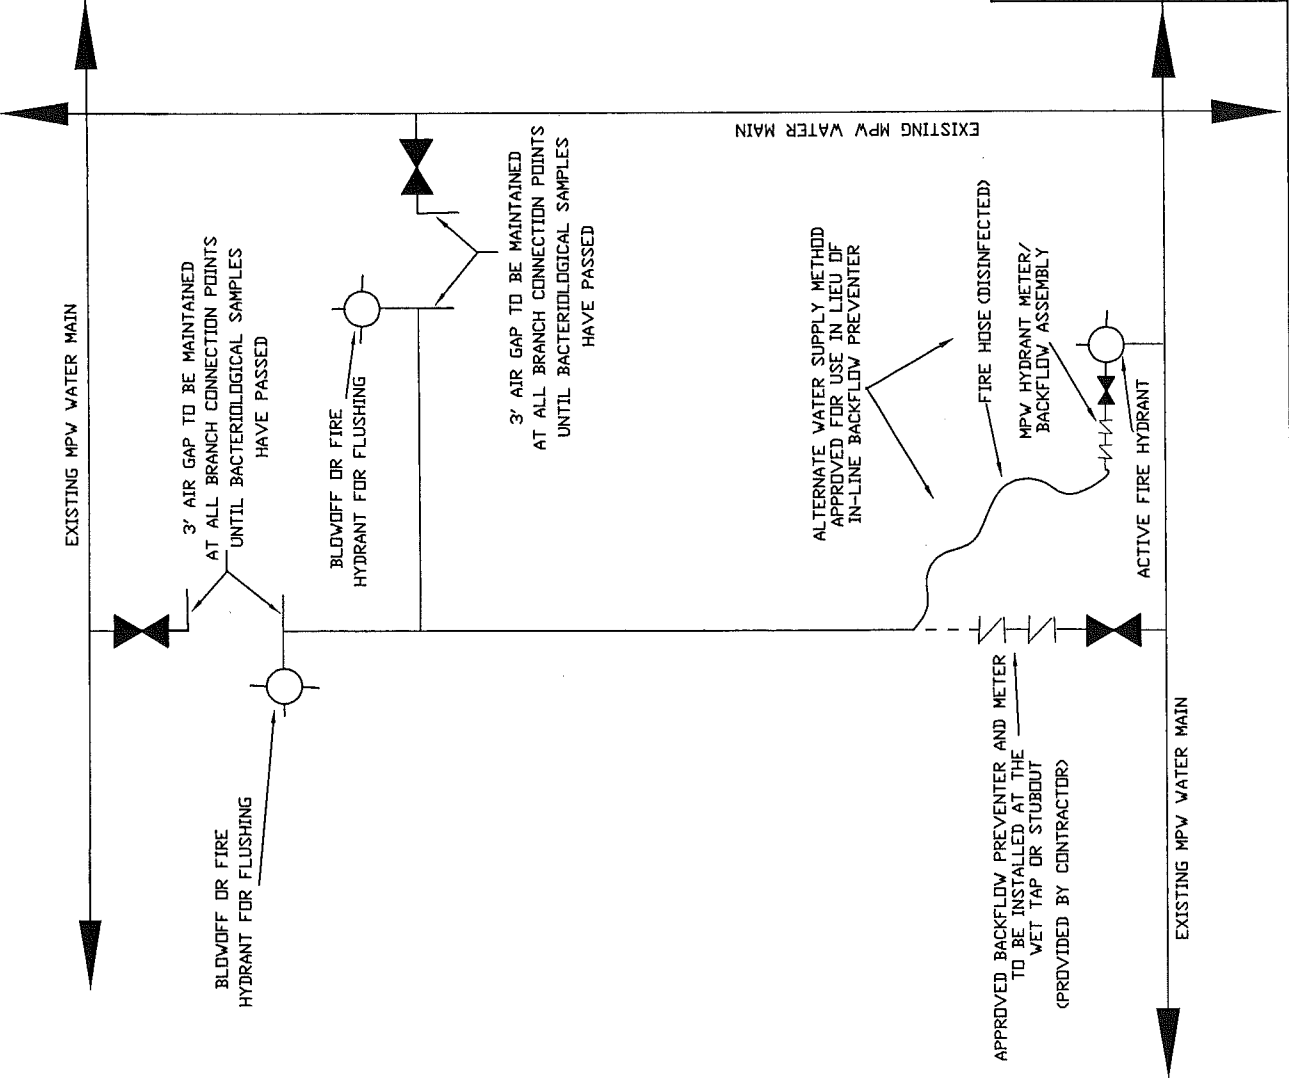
EXISTING MPW WATER MAIN

3' AIR GAP TO BE MAINTAINED AT ALL BRANCH CONNECTION POINTS UNTIL BACTERIOLOGICAL SAMPLES HAVE PASSED

BLOWOFF OR FIRE HYDRANT FOR FLUSHING

BLOWOFF OR FIRE HYDRANT FOR FLUSHING

3' AIR GAP TO BE MAINTAINED AT ALL BRANCH CONNECTION POINTS UNTIL BACTERIOLOGICAL SAMPLES HAVE PASSED

EXISTING MPW WATER MAIN

ALTERNATE WATER SUPPLY METHOD APPROVED FOR USE IN LIEU OF IN-LINE BACKFLOW PREVENTER

FIRE HOSE (DISINFECTED)

MPW HYDRANT METER/ BACKFLOW ASSEMBLY

ACTIVE FIRE HYDRANT

APPROVED BACKFLOW PREVENTER AND METER TO BE INSTALLED AT THE WET TAP OR STUBOUT (PROVIDED BY CONTRACTOR)

EXISTING MPW WATER MAIN